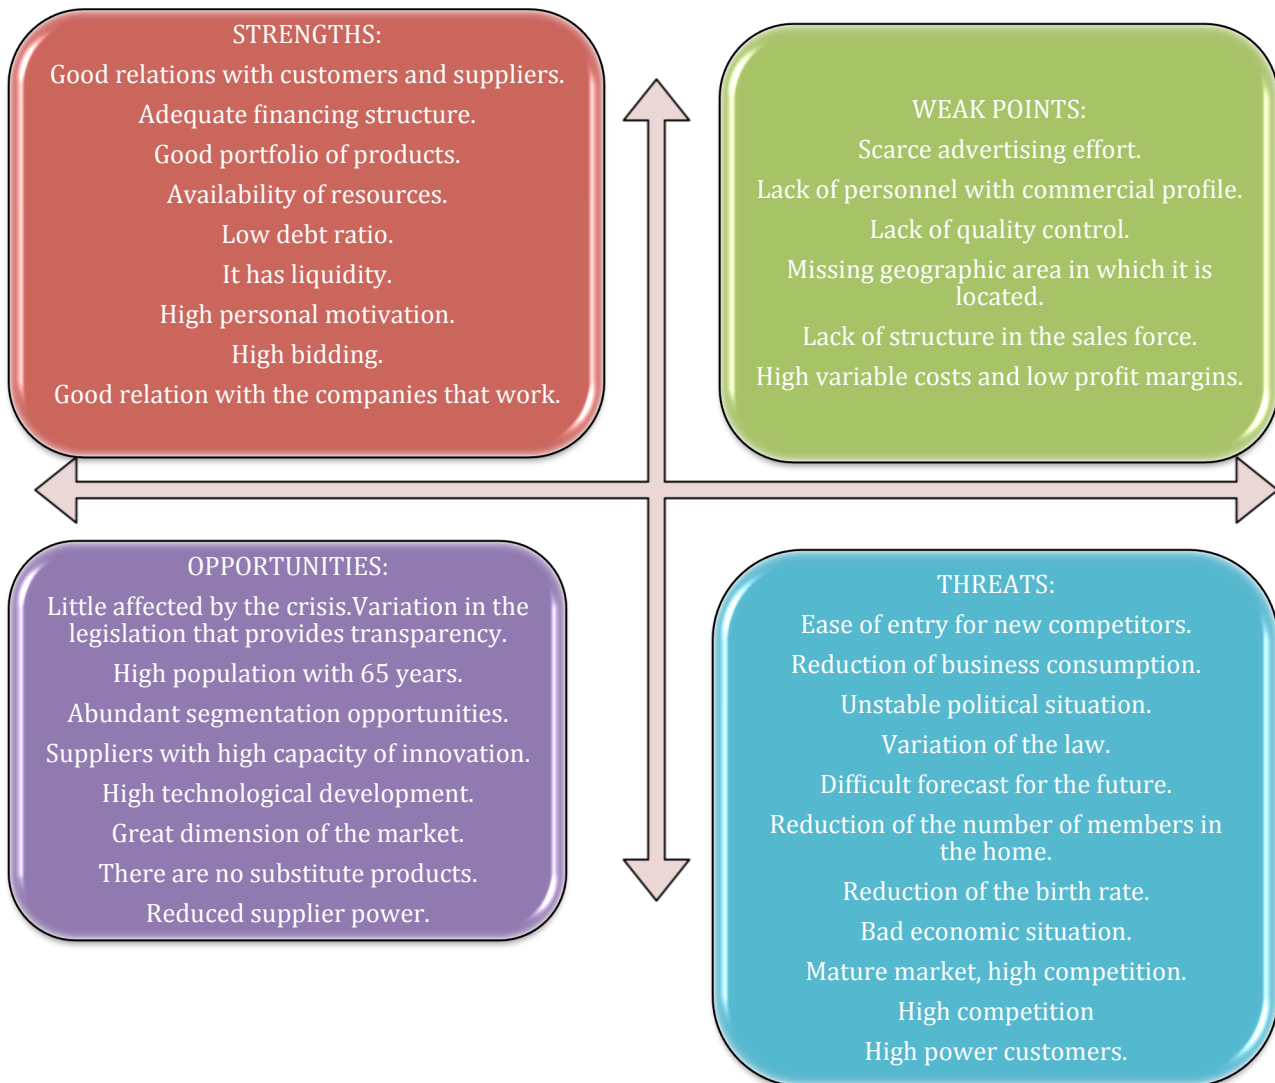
STRENGTHS:
Good relations with customers and suppliers.
Adequate financing structure.
Good portfolio of products.
Availability of resources.
Low debt ratio.
It has liquidity.
High personal motivation.
High bidding.
Good relation with the companies that work.

WEAK POINTS:
Scarce advertising effort.
Lack of personnel with commercial profile.
Lack of quality control.
Missing geographic area in which it is located.
Lack of structure in the sales force.
High variable costs and low profit margins.

OPPORTUNITIES:
Little affected by the crisis.Variation in the legislation that provides transparency.
High population with 65 years.
Abundant segmentation opportunities.
Suppliers with high capacity of innovation.
High technological development.
Great dimension of the market.
There are no substitute products.
Reduced supplier power.

THREATS:
Ease of entry for new competitors.
Reduction of business consumption.
Unstable political situation.
Variation of the law.
Difficult forecast for the future.
Reduction of the number of members in the home.
Reduction of the birth rate.
Bad economic situation.
Mature market, high competition.
High competition
High power customers.